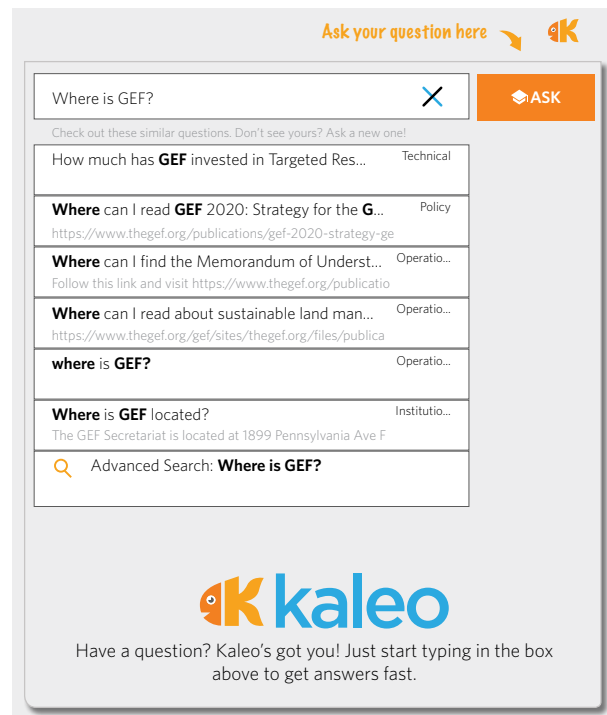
Ask your question here

Where is GEF?

ASK

Check out these similar questions. Don't see yours? Ask a new one!

How much has **GEF** invested in Targeted Res... Technical

**Where** can I read **GEF** 2020: Strategy for the **G** Policy
https://www.thegef.org/publications/gef-2020-strategy-ge

**Where** can I find the Memorandum of Underst... Operatio...
Follow this link and visit https://www.thegef.org/publicatio

**Where** can I read about sustainable land man... Operatio...
https://www.thegef.org/gef/sites/thegef.org/files/publica

**where** is **GEF?** Operatio...

**Where** is **GEF** located? Institutio...
The GEF Secretariat is located at 1899 Pennsylvania Ave F

Advanced Search: **Where is GEF?**

kaleo

Have a question? Kaleo's got you! Just start typing in the box above to get answers fast.